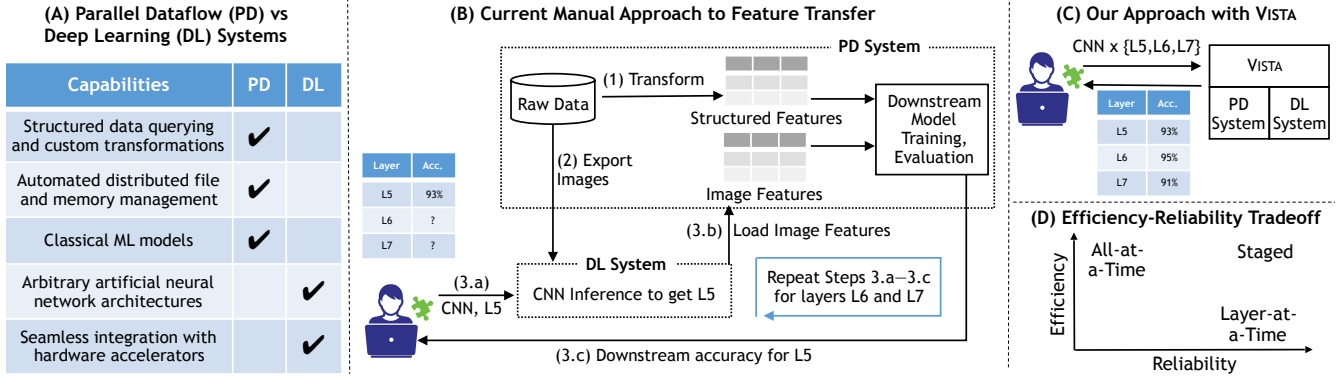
(A) Parallel Dataflow (PD) vs Deep Learning (DL) Systems

| Capabilities | PD | DL |
|---|---|---|
| Structured data querying and custom transformations | ✔ | |
| Automated distributed file and memory management | ✔ | |
| Classical ML models | ✔ | |
| Arbitrary artificial neural network architectures | | ✔ |
| Seamless integration with hardware accelerators | | ✔ |

(B) Current Manual Approach to Feature Transfer

PD System

Raw Data

(1) Transform

Structured Features

Downstream Model Training, Evaluation

(2) Export Images

Image Features

| Layer | Acc. |
|---|---|
| L5 | 93% |
| L6 | ? |
| L7 | ? |

(3.b) Load Image Features

DL System

(3.a) CNN, L5

CNN Inference to get L5

Repeat Steps 3.a—3.c for layers L6 and L7

(3.c) Downstream accuracy for L5

(C) Our Approach with VISTA

CNN x {L5,L6,L7}

VISTA

PD System

DL System

| Layer | Acc. |
|---|---|
| L5 | 93% |
| L6 | 95% |
| L7 | 91% |

(D) Efficiency-Reliability Tradeoff

All-at-a-Time

Staged

Layer-at-a-Time

Efficiency

Reliability